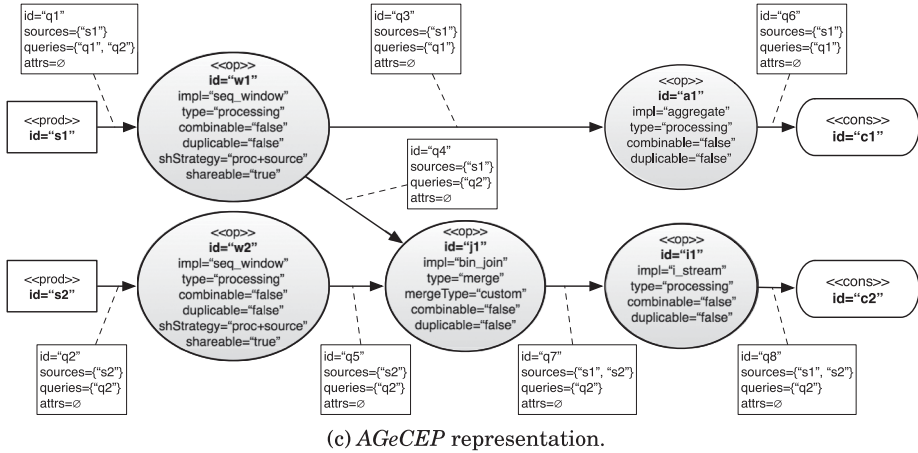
id="q1"
sources={"s1"}
queries={"q1", "q2"}
attrs=∅

<<prod>>
id="s1"

<<op>>
id="w1"
impl="seq_window"
type="processing"
combinable="false"
duplicable="false"
shStrategy="proc+source"
shareable="true"

id="q3"
sources={"s1"}
queries={"q1"}
attrs=∅

<<op>>
id="a1"
impl="aggregate"
type="processing"
combinable="false"
duplicable="false"

id="q6"
sources={"s1"}
queries={"q1"}
attrs=∅

<<cons>>
id="c1"

id="q4"
sources={"s1"}
queries={"q2"}
attrs=∅

<<prod>>
id="s2"

<<op>>
id="w2"
impl="seq_window"
type="processing"
combinable="false"
duplicable="false"
shStrategy="proc+source"
shareable="true"

<<op>>
id="j1"
impl="bin_join"
type="merge"
mergeType="custom"
combinable="false"
duplicable="false"

<<op>>
id="i1"
impl="i_stream"
type="processing"
combinable="false"
duplicable="false"

<<cons>>
id="c2"

id="q2"
sources={"s2"}
queries={"q2"}
attrs=∅

id="q5"
sources={"s2"}
queries={"q2"}
attrs=∅

id="q7"
sources={"s1", "s2"}
queries={"q2"}
attrs=∅

id="q8"
sources={"s1", "s2"}
queries={"q2"}
attrs=∅

(c) *AGeCEP* representation.